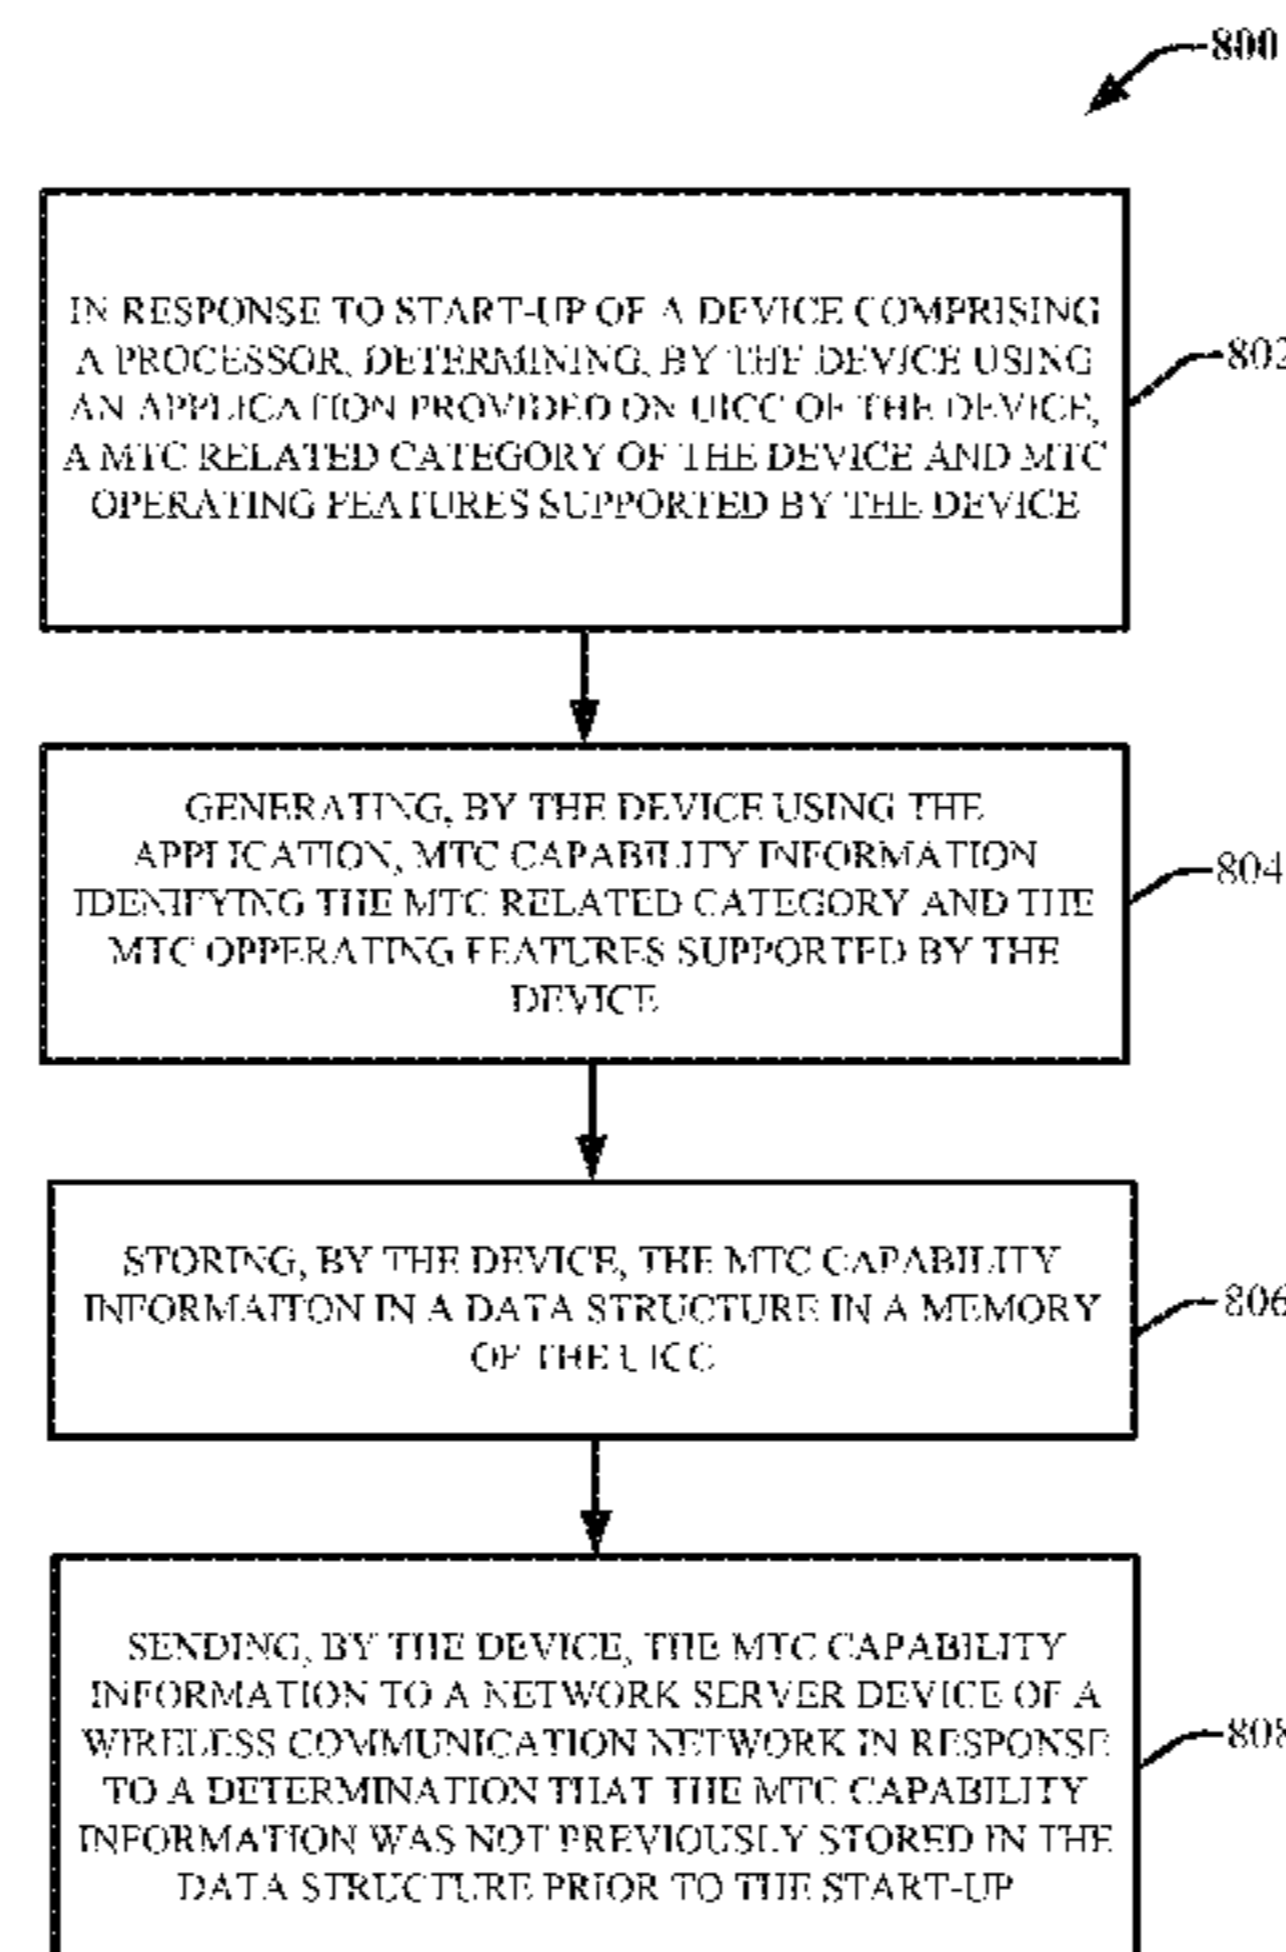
800

IN RESPONSE TO START-UP OF A DEVICE COMPRISING A PROCESSOR, DETERMINING, BY THE DEVICE USING AN APPLICATION PROVIDED ON UICC OF THE DEVICE, A MTC RELATED CATEGORY OF THE DEVICE AND MTC OPERATING FEATURES SUPPORTED BY THE DEVICE

802

GENERATING, BY THE DEVICE USING THE APPLICATION, MTC CAPABILITY INFORMATION IDENIFYING THE MTC RELATED CATEGORY AND THE MTC OPPERATING FEATURES SUPPORTED BY THE DEVICE

804

STORING, BY THE DEVICE, THE MTC CAPABILITY INFORMAITON IN A DATA STRUCTURE IN A MEMORY OF THE UICC

806

SENDING, BY THE DEVICE, THE MTC CAPABILITY INFORMATION TO A NETWORK SERVER DEVICE OF A WIRELESS COMMUNICATION NETWORK IN RESPONSE TO A DETERMINATION THAT THE MTC CAPABILITY INFORMATION WAS NOT PREVIOUSLY STORED IN THE DATA STRUCTURE PRIOR TO THE START-UP

808